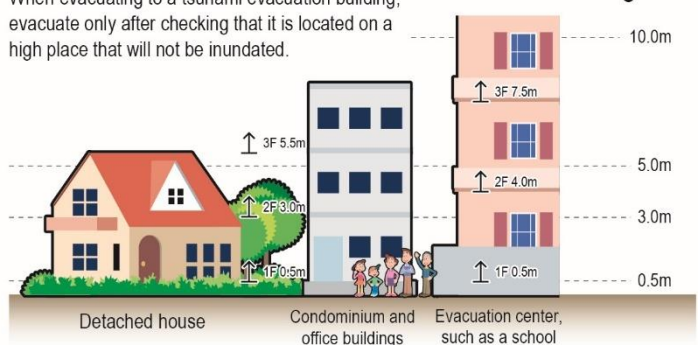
When evacuating to a tsunami evacuation building, evacuate only after checking that it is located on a high place that will not be inundated.

3F 5.5m
2F 3.0m
1F 0.5m

3F 7.5m
2F 4.0m
1F 0.5m

10.0m
5.0m
3.0m
0.5m

Detached house

Condominium and office buildings

Evacuation center, such as a school